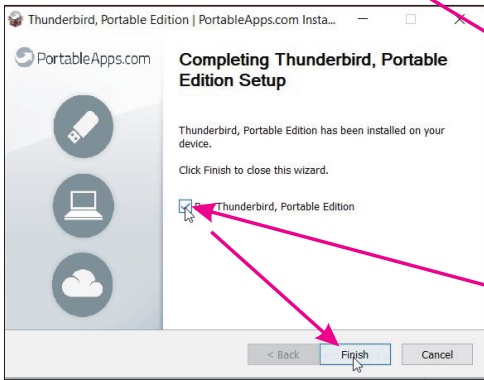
Thunderbird, Portable Edition | PortableApps.com Insta...

PortableApps.com

Completing Thunderbird, Portable Edition Setup

Thunderbird, Portable Edition has been installed on your device.

Click Finish to close this wizard.

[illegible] Thunderbird, Portable Edition

< Back
Finish
Cancel